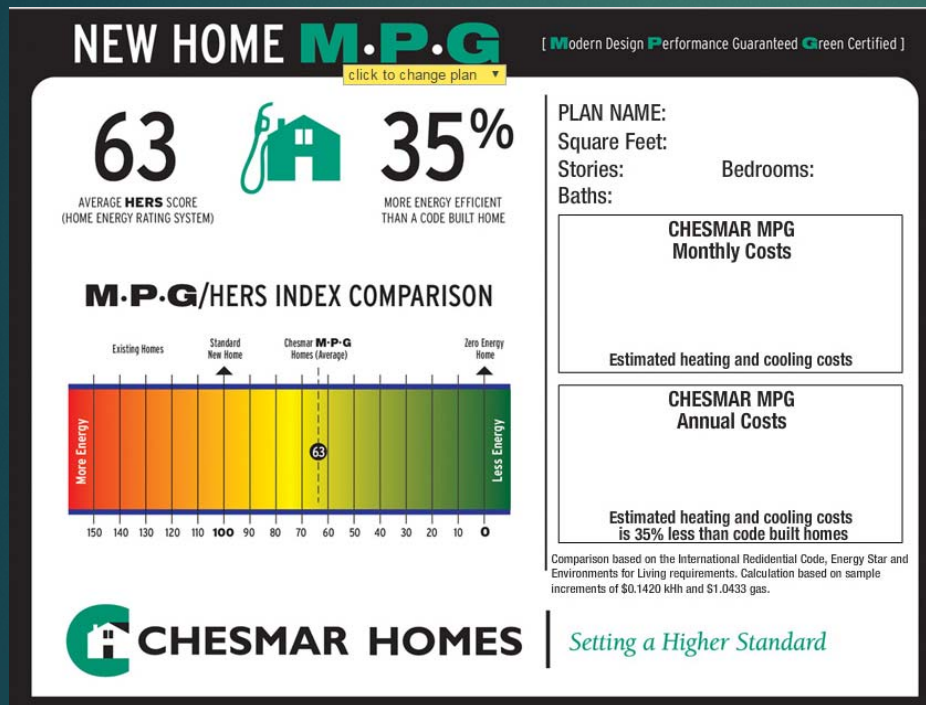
NEW HOME M·P·G

click to change plan ▼

[ Modern Design Performance Guaranteed Green Certified ]

63

AVERAGE HERS SCORE (HOME ENERGY RATING SYSTEM)

35%

MORE ENERGY EFFICIENT THAN A CODE BUILT HOME

M·P·G/HERS INDEX COMPARISON

Existing Homes

Standard New Home

Chesmar M·P·G Homes (Average)

Zero Energy Home

More Energy

63

Less Energy

150 140 130 120 110 100 90 80 70 60 50 40 30 20 10 0

PLAN NAME:
Square Feet:
Stories:
Bedrooms:
Baths:

CHESMAR MPG
Monthly Costs

Estimated heating and cooling costs

CHESMAR MPG
Annual Costs

Estimated heating and cooling costs is 35% less than code built homes

Comparison based on the International Redidential Code, Energy Star and Environments for Living requirements. Calculation based on sample increments of $0.1420 kHh and $1.0433 gas.

CHESMAR HOMES

Setting a Higher Standard